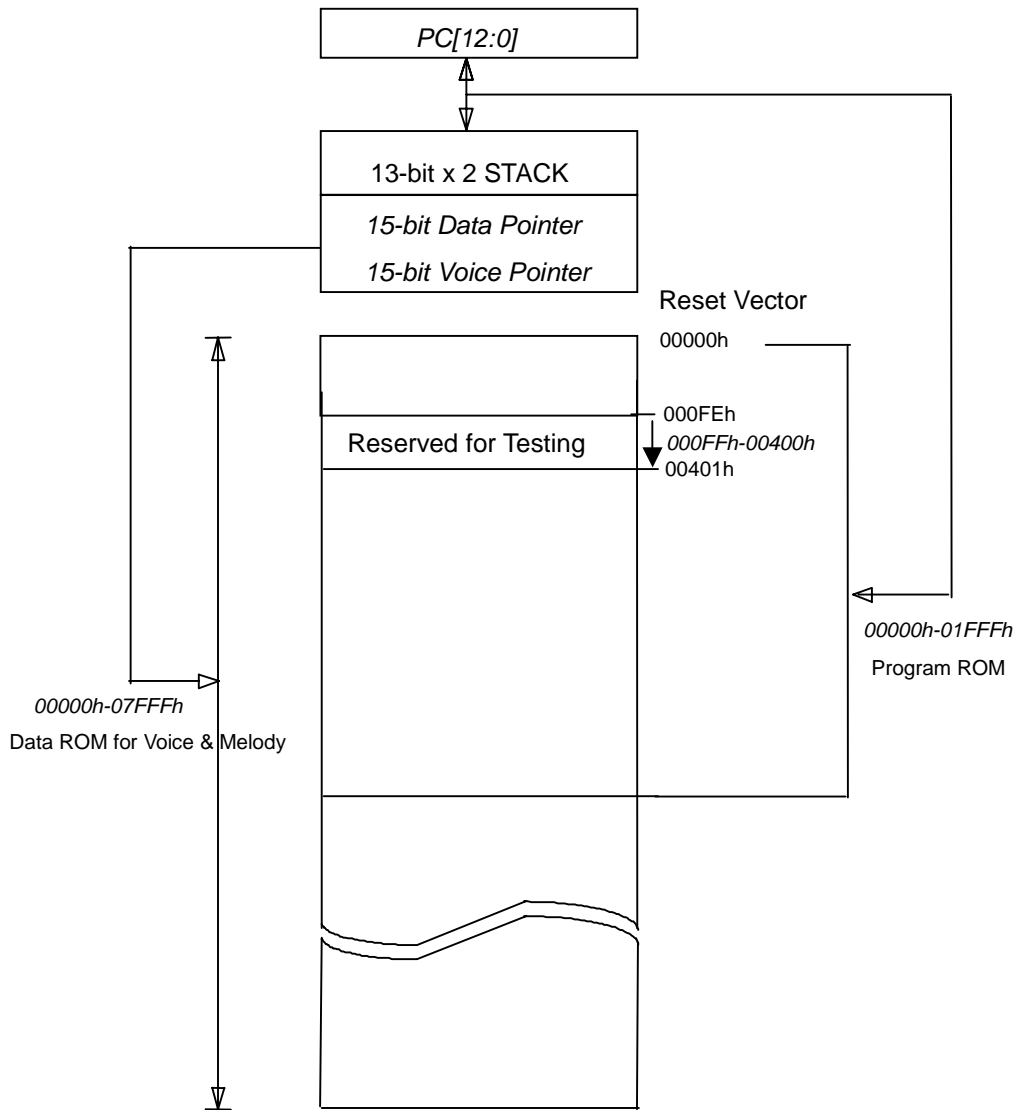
PC[12:0]

13-bit x 2 STACK

15-bit Data Pointer

15-bit Voice Pointer

Reset Vector

00000h

000FEh

Reserved for Testing

000FFh-00400h

00401h

00000h-01FFFh

Program ROM

00000h-07FFFh

Data ROM for Voice & Melody